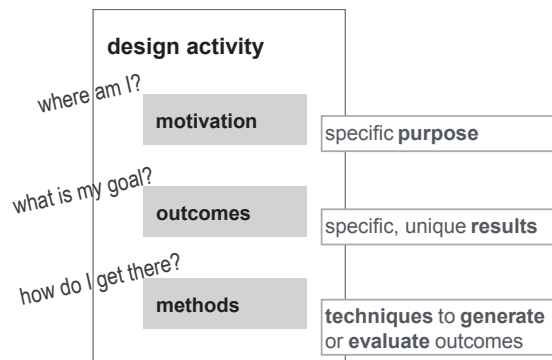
design activity

where am I?

motivation

specific **purpose**

what is my goal?

outcomes

specific, unique **results**

how do I get there?

methods

**techniques** to **generate** or **evaluate** outcomes